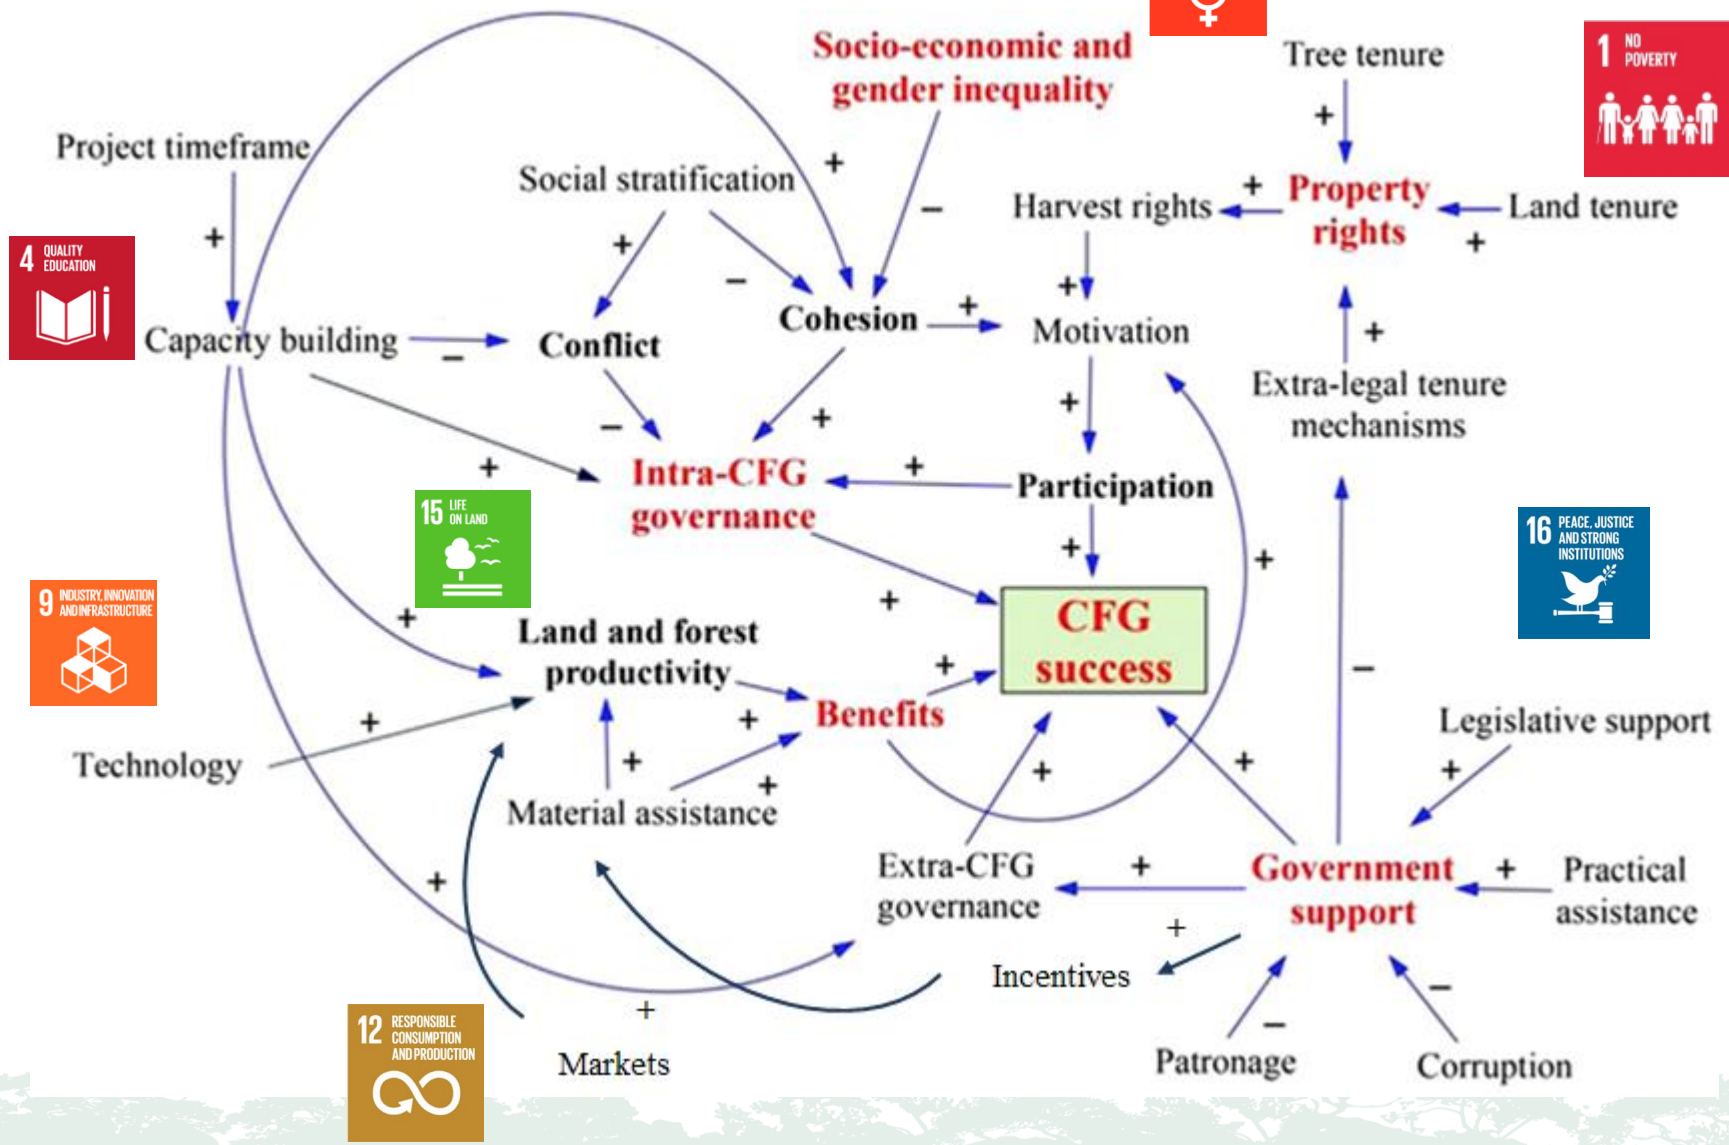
Socio-economic and gender inequality

Tree tenure

1 NO POVERTY

Project timeframe

Social stratification

+

−

Harvest rights

+

Property rights

Land tenure

+

+

4 QUALITY EDUCATION

+

+

−

Capacity building

−

Conflict

Cohesion

+

+

Motivation

+

Extra-legal tenure mechanisms

−

+

+

+

Intra-CFG governance

+

Participation

15 LIFE ON LAND

+

+

16 PEACE, JUSTICE AND STRONG INSTITUTIONS

9 INDUSTRY, INNOVATION AND INFRASTRUCTURE

+

+

CFG success

Land and forest productivity

+

+

Benefits

−

Legislative support

+

Technology

+

+

+

Material assistance

+

+

+

Extra-CFG governance

+

Government support

+

Practical assistance

+

+

Incentives

−

−

12 RESPONSIBLE CONSUMPTION AND PRODUCTION

+

Markets

Patronage

Corruption